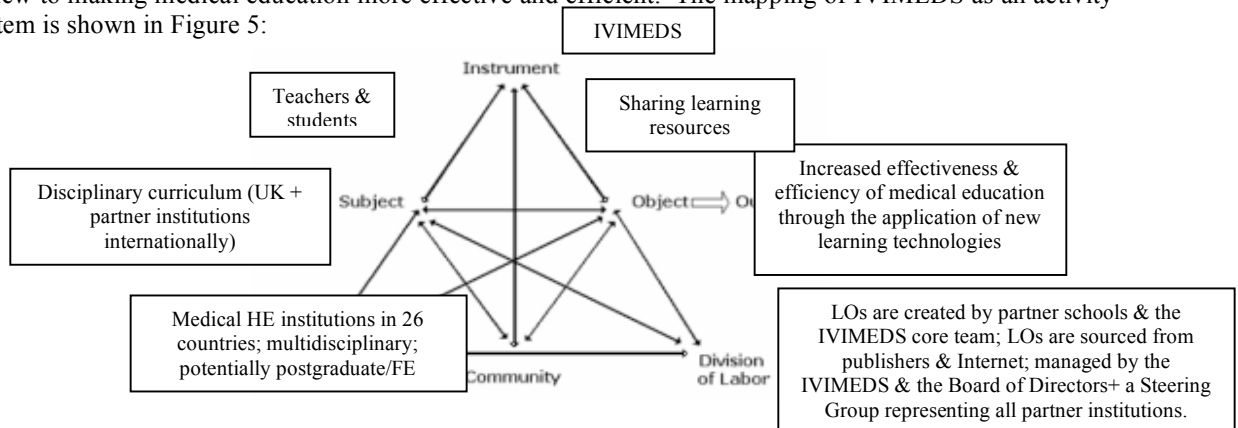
view to making medical education more effective and efficient. The mapping of IVIMEDS as an activity system is shown in Figure 5:

IVIMEDS

Instrument

Teachers & students

Sharing learning resources

Increased effectiveness & efficiency of medical education through the application of new learning technologies

Disciplinary curriculum (UK + partner institutions internationally)

Subject

Object

Ou

Medical HE institutions in 26 countries; multidisciplinary; potentially postgraduate/FE

Community

Division of Labor

LOs are created by partner schools & the IVIMEDS core team; LOs are sourced from publishers & Internet; managed by the IVIMEDS & the Board of Directors+ a Steering Group representing all partner institutions.